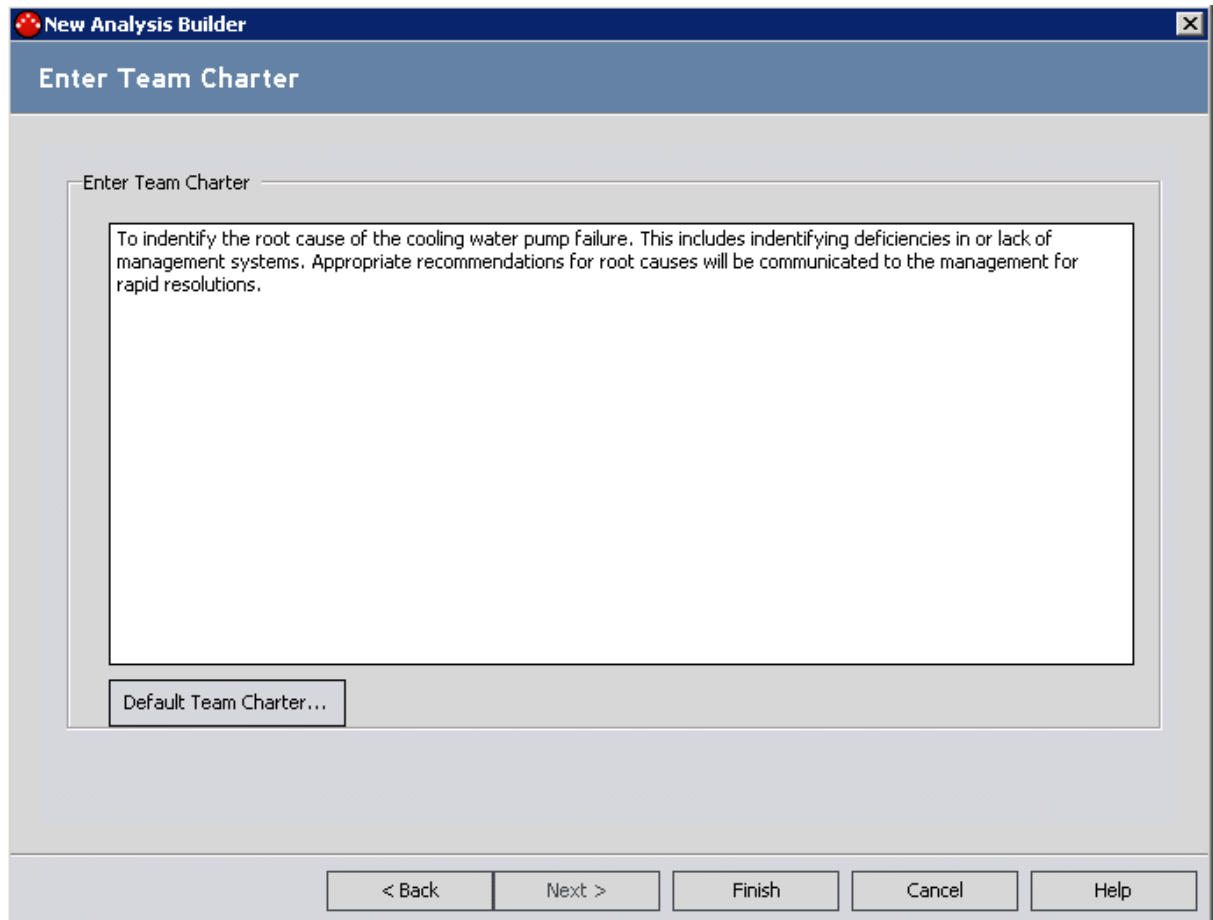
New Analysis Builder

Enter Team Charter

Enter Team Charter

To indentify the root cause of the cooling water pump failure. This includes indentifying deficiencies in or lack of management systems. Appropriate recommendations for root causes will be communicated to the management for rapid resolutions.

Default Team Charter...

< Back
Next >
Finish
Cancel
Help